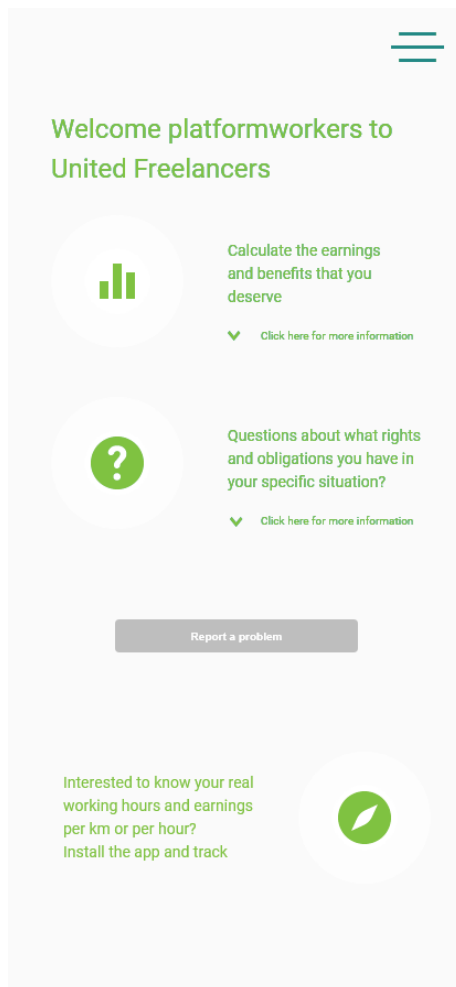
Welcome platformworkers to United Freelancers

Calculate the earnings and benefits that you deserve

Click here for more information

?

Questions about what rights and obligations you have in your specific situation?

Click here for more information

Report a problem

Interested to know your real working hours and earnings per km or per hour?
Install the app and track